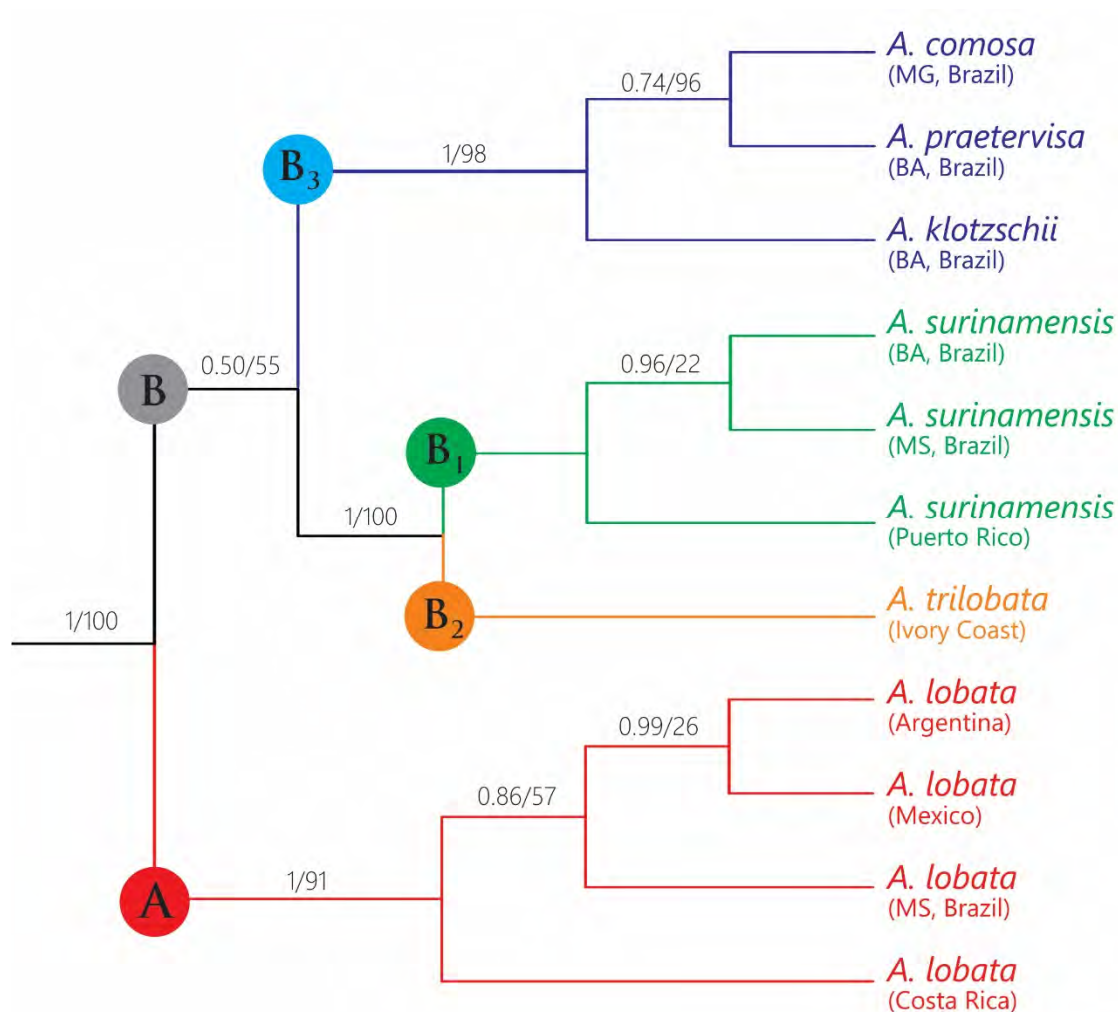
0.74/96

A. comosa
(MG, Brazil)

$B_3$

1/98

A. praetervisa
(BA, Brazil)

A. klotzschii
(BA, Brazil)

B

0.50/55

0.96/22

A. surinamensis
(BA, Brazil)

$B_1$

A. surinamensis
(MS, Brazil)

1/100

A. surinamensis
(Puerto Rico)

1/100

$B_2$

A. trilobata
(Ivory Coast)

0.99/26

A. lobata
(Argentina)

0.86/57

A. lobata
(Mexico)

A

1/91

A. lobata
(MS, Brazil)

A. lobata
(Costa Rica)